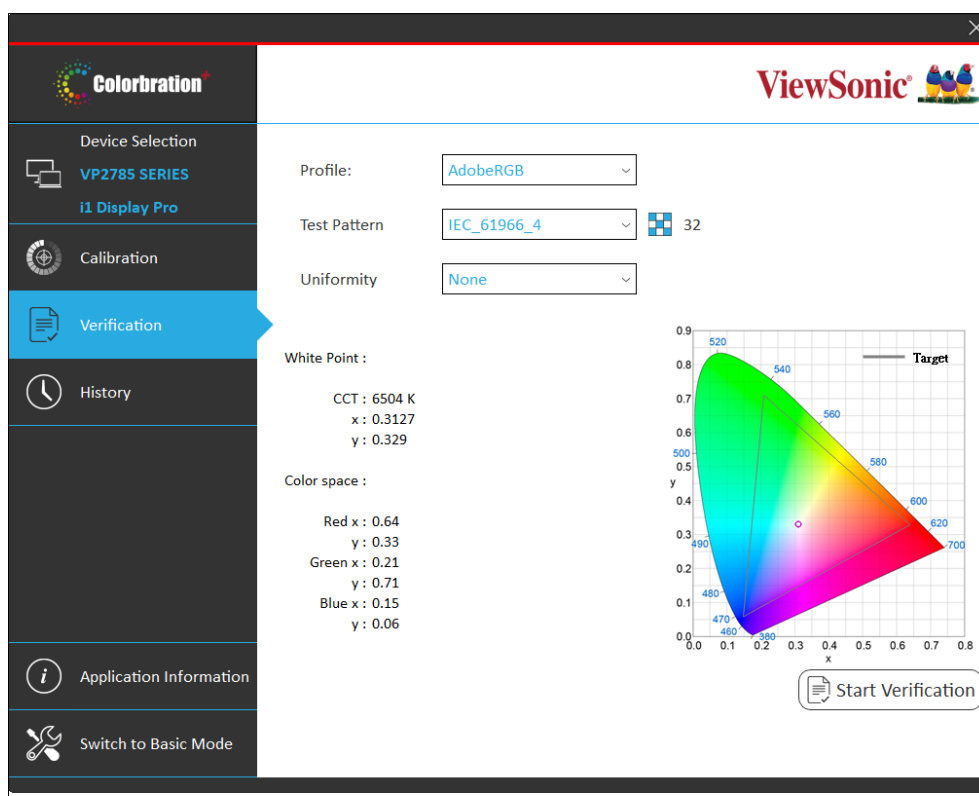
Colorbration+

ViewSonic

Device Selection
VP2785 SERIES
i1 Display Pro

Calibration

Verification

History

Application Information

Switch to Basic Mode

Profile: AdobeRGB

Test Pattern IEC_61966_4 32

Uniformity None

White Point :

CCT : 6504 K
x : 0.3127
y : 0.329

Color space :

Red x : 0.64
y : 0.33
Green x : 0.21
y : 0.71
Blue x : 0.15
y : 0.06

Target

0.9
0.8
0.7
0.6
0.5
0.4
0.3
0.2
0.1
0.0
y
0.0 0.1 0.2 0.3 0.4 0.5 0.6 0.7 0.8
x
520
540
560
580
600
620
700
500
490
480
470
460
380

Start Verification